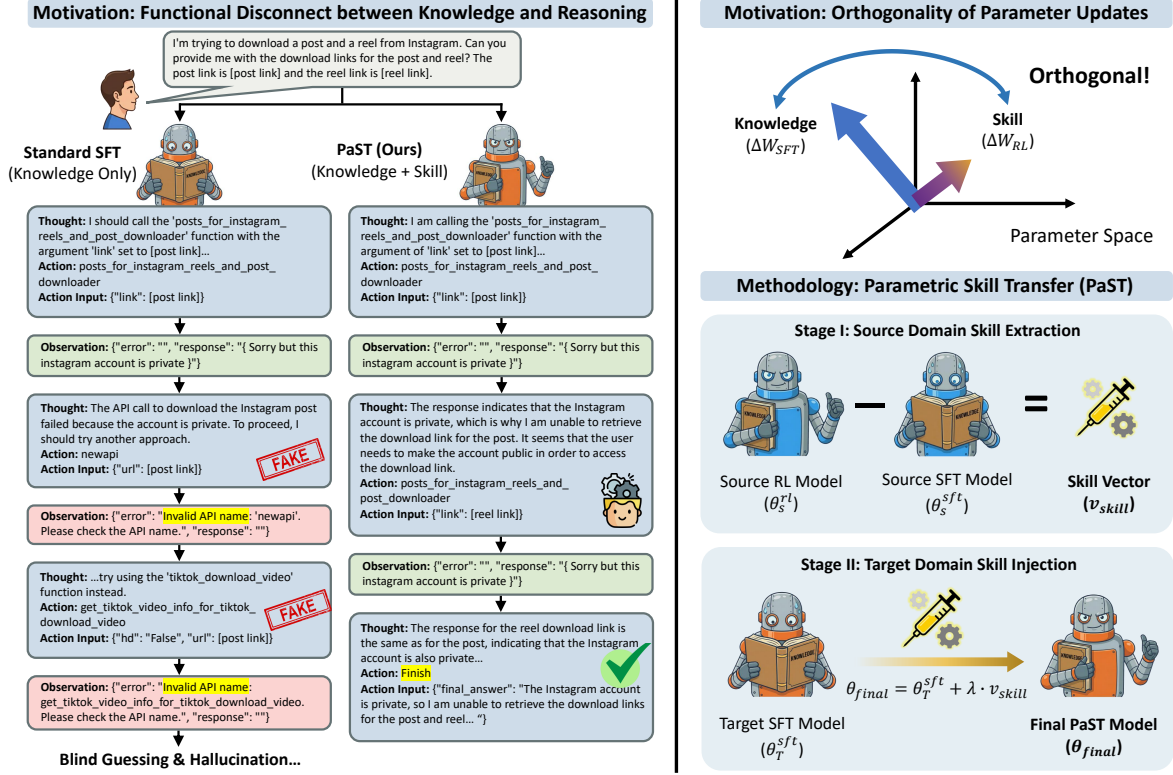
Motivation: Functional Disconnect between Knowledge and Reasoning

I'm trying to download a post and a reel from Instagram. Can you provide me with the download links for the post and reel? The post link is [post link] and the reel link is [reel link].

Standard SFT
(Knowledge Only)

PaST (Ours)
(Knowledge + Skill)

KNOWLEDGE

KNOWLEDGE

**Thought:** I should call the 'posts_for_instagram_reels_and_post_downloader' function with the argument 'link' set to [post link]...
**Action:** posts_for_instagram_reels_and_post_downloader
**Action Input:** {"link": [post link]}

**Observation:** {"error": "", "response": "{ Sorry but this instagram account is private }"}

**Thought:** The API call to download the Instagram post failed because the account is private. To proceed, I should try another approach.
**Action:** newapi
**Action Input:** {"url": [post link]}

FAKE

**Observation:** {"error": "Invalid API name: 'newapi'. Please check the API name.", "response": ""}

**Thought:** ...try using the 'tiktok_download_video' function instead.
**Action:** get_tiktok_video_info_for_tiktok_download_video
**Action Input:** {"hd": "False", "url": [post link]}

FAKE

**Observation:** {"error": "Invalid API name: get_tiktok_video_info_for_tiktok_download_video. Please check the API name.", "response": ""}

Blind Guessing & Hallucination...

**Thought:** I am calling the 'posts_for_instagram_reels_and_post_downloader' function with the argument of 'link' set to [post link]...
**Action:** posts_for_instagram_reels_and_post_downloader
**Action Input:** {"link": [post link]}

**Observation:** {"error": "", "response": "{ Sorry but this instagram account is private }"}

**Thought:** The response indicates that the Instagram account is private, which is why I am unable to retrieve the download link for the post. It seems that the user needs to make the account public in order to access the download link.
**Action:** posts_for_instagram_reels_and_post_downloader
**Action Input:** {"link": [reel link]}

**Observation:** {"error": "", "response": "{ Sorry but this instagram account is private }"}

**Thought:** The response for the reel download link is the same as for the post, indicating that the Instagram account is also private...
**Action:** Finish
**Action Input:** {"final_answer": "The Instagram account is private, so I am unable to retrieve the download links for the post and reel... "}

Motivation: Orthogonality of Parameter Updates

Orthogonal!

Knowledge
($\Delta W_{SFT}$)

Skill
($\Delta W_{RL}$)

Parameter Space

Methodology: Parametric Skill Transfer (PaST)

Stage I: Source Domain Skill Extraction

KNOWLEDGE

KNOWLEDGE

Source RL Model
($\theta_s^{rl}$)

Source SFT Model
($\theta_s^{sft}$)

Skill Vector
($v_{skill}$)

Stage II: Target Domain Skill Injection

KNOWLEDGE

$\theta_{final} = \theta_T^{sft} + \lambda \cdot v_{skill}$

Target SFT Model
($\theta_T^{sft}$)

Final PaST Model
($\theta_{final}$)